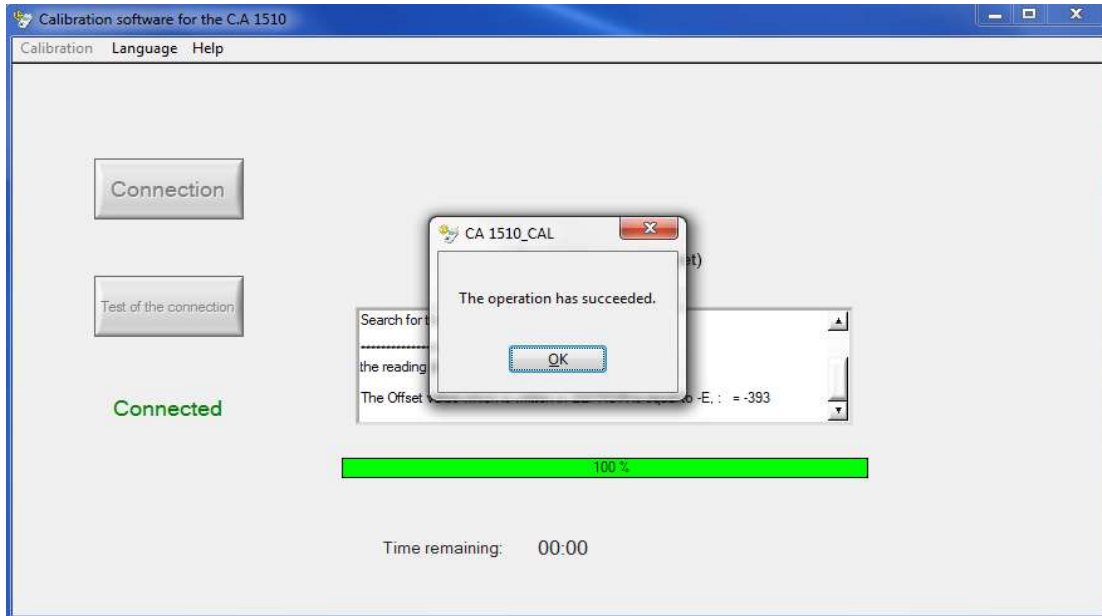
Calibration software for the C.A 1510

Calibration Language Help

Connection

Test of the connection

Connected

CA 1510_CAL

The operation has succeeded.

OK

et)

Search for t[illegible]

--------------

the reading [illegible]

The Offset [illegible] -E, : = -393

100 %

Time remaining: 00:00